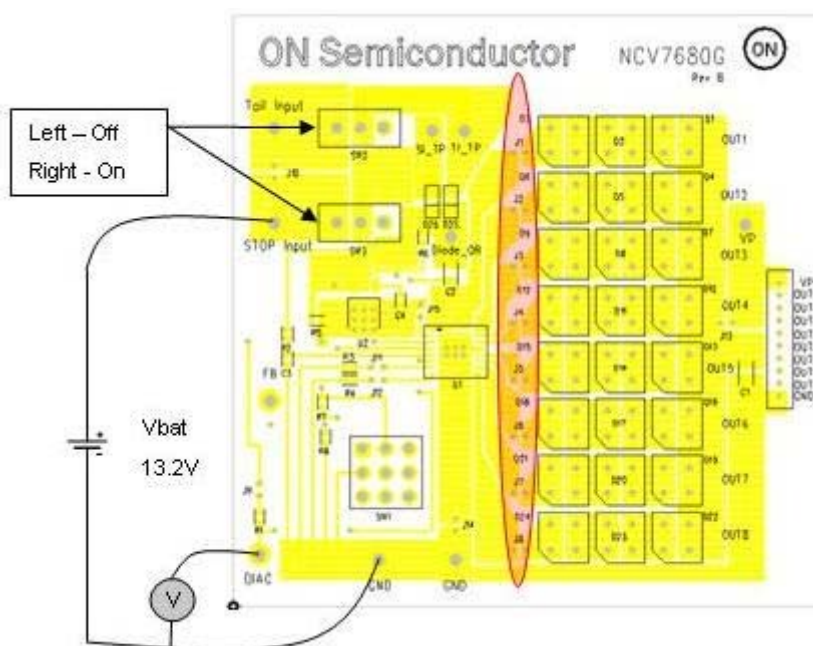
ON Semiconductor NCV7680G ON Rev B

Left – Off
Right - On

Tail Input
SW2
St_TP Tl_TP
STOP Input
SW3
Diode_OR
FB
Vbat
13.2V
V
DIAG
GND
GND
SW1
U2
U1
R5
R4

OUT1
OUT2
OUT3
OUT4
OUT5
OUT6
OUT7
OUT8
VP
C1